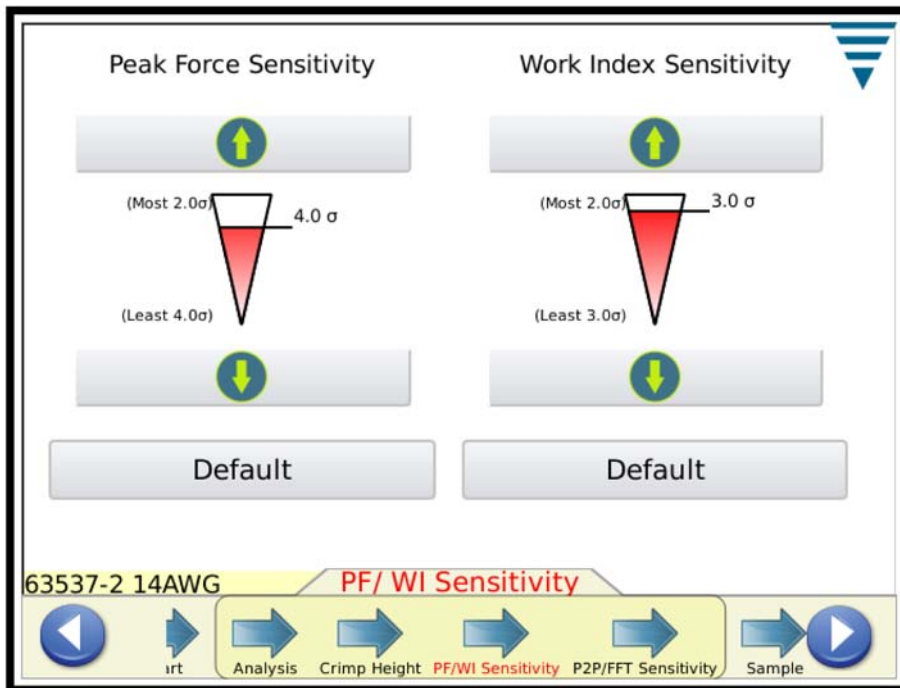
Peak Force Sensitivity

Work Index Sensitivity

(Most 2.0σ)

4.0 σ

(Least 4.0σ)

(Most 2.0σ)

3.0 σ

(Least 3.0σ)

Default

Default

63537-2 14AWG

PF/ WI Sensitivity

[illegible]rt

Analysis

Crimp Height

PF/WI Sensitivity

P2P/FFT Sensitivity

Sample